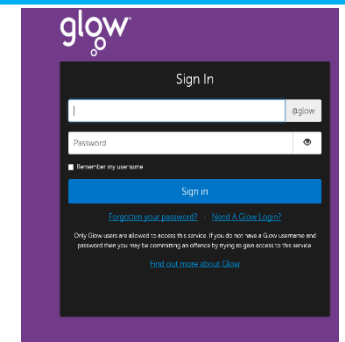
glow

Sign In

@glow

Password

Remember my username

Sign in

Forgotten your password? · Need A Glow Login?

Only Glow users are allowed to access this service. If you do not have a Glow username and password then you may be committing an offence by trying to gain access to this service.

Find out more about Glow